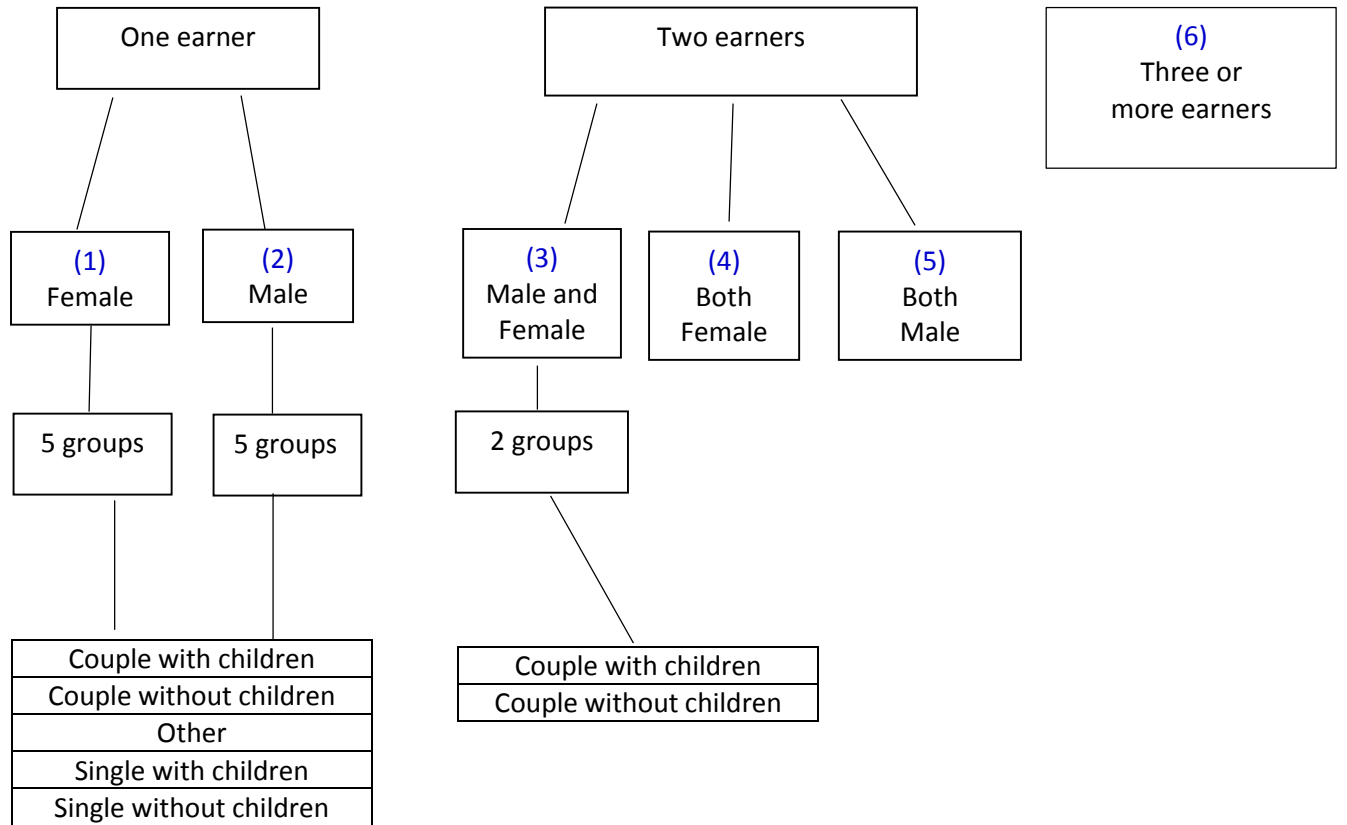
One earner

Two earners

(6)
Three or more earners

(1)
Female

(2)
Male

(3)
Male and Female

(4)
Both Female

(5)
Both Male

5 groups

5 groups

2 groups

| Couple with children |
|---|
| Couple without children |
| Other |
| Single with children |
| Single without children |

| Couple with children |
|---|
| Couple without children |